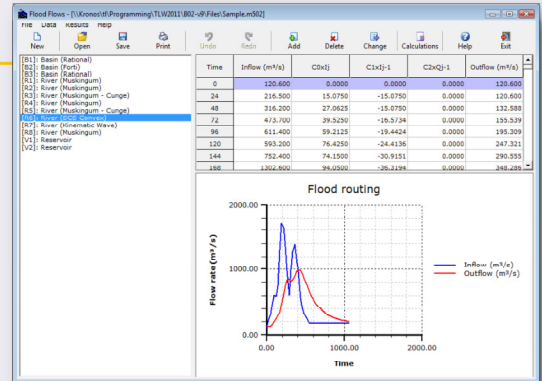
Flood Flows - [\\Kronos\tf\Programming\TLW2011\B02-v9\Files\Sample.m502]

File Data Results Help

New Open Save Print Undo Redo Add Delete Change Calculations Help Exit

[B1]: Basin (Rational)
[B2]: Basin (Forti)
[B3]: Basin (Rational)
[R1]: River (Muskingum)
[R2]: River (Muskingum)
[R3]: River (Muskingum - Cunge)
[R4]: River (Muskingum)
[R5]: River (Muskingum - Cunge)
[R6]: River (SCS Convex)
[R7]: River (Kinematic Wave)
[R8]: River (Muskingum)
[V1]: Reservoir
[V2]: Reservoir

| Time | Inflow (m³/s) | C0xIj | C1xIj-1 | C2xQj-1 | Outflow (m³/s) |
|---|---|---|---|---|---|
| 0 | 120.600 | 0.0000 | 0.0000 | 0.0000 | 120.600 |
| 24 | 216.500 | 15.0750 | -15.0750 | 0.0000 | 120.600 |
| 48 | 316.200 | 27.0625 | -15.0750 | 0.0000 | 132.588 |
| 72 | 473.700 | 39.5250 | -16.5734 | 0.0000 | 155.539 |
| 96 | 611.400 | 59.2125 | -19.4424 | 0.0000 | 195.309 |
| 120 | 593.200 | 76.4250 | -24.4136 | 0.0000 | 247.321 |
| 144 | 752.400 | 74.1500 | -30.9151 | 0.0000 | 290.555 |
| 168 | 1302.600 | 94.0500 | -36.3194 | 0.0000 | 348.286 |

Flood routing

2000.00
1000.00
0.00
Flow rate (m³/s)
0.00 1000.00 2000.00
Time

Inflow (m³/s)
Outflow (m³/s)